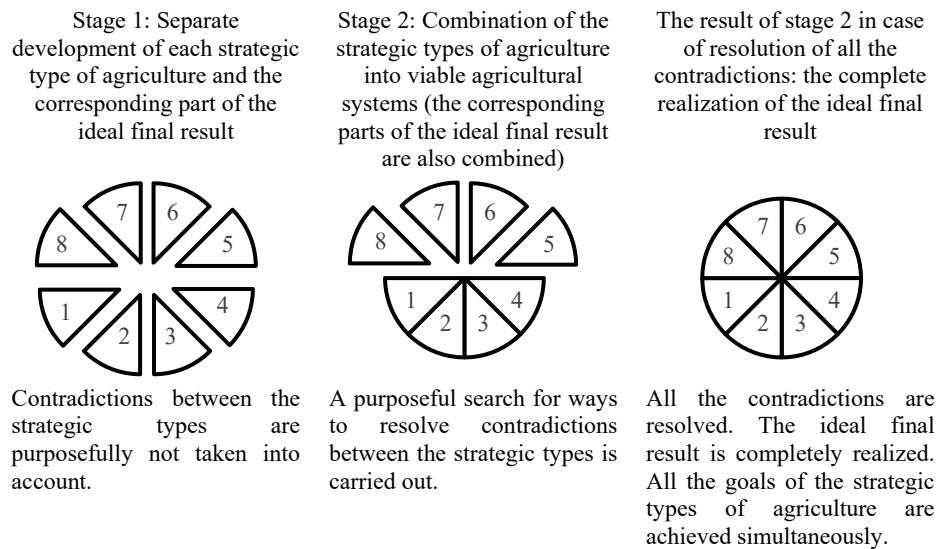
Stage 1: Separate development of each strategic type of agriculture and the corresponding part of the ideal final result

7
6
8
5
1
4
2
3

Contradictions between the strategic types are purposefully not taken into account.

Stage 2: Combination of the strategic types of agriculture into viable agricultural systems (the corresponding parts of the ideal final result are also combined)

7
6
8
5
1
4
2
3

A purposeful search for ways to resolve contradictions between the strategic types is carried out.

The result of stage 2 in case of resolution of all the contradictions: the complete realization of the ideal final result

7
6
8
5
1
4
2
3

All the contradictions are resolved. The ideal final result is completely realized. All the goals of the strategic types of agriculture are achieved simultaneously.